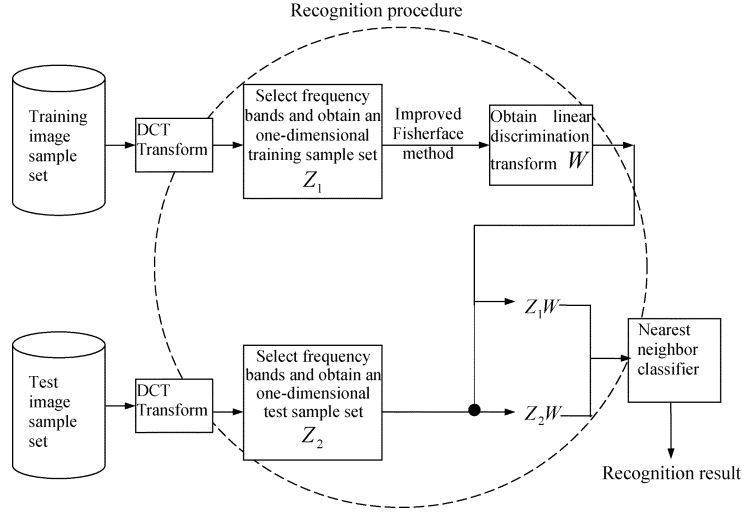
Recognition procedure

Training image sample set

DCT Transform

Select frequency bands and obtain an one-dimensional training sample set $Z_1$

Improved Fisherface method

Obtain linear discrimination transform $W$

$Z_1W$

Nearest neighbor classifier

Test image sample set

DCT Transform

Select frequency bands and obtain an one-dimensional test sample set $Z_2$

$Z_2W$

Recognition result